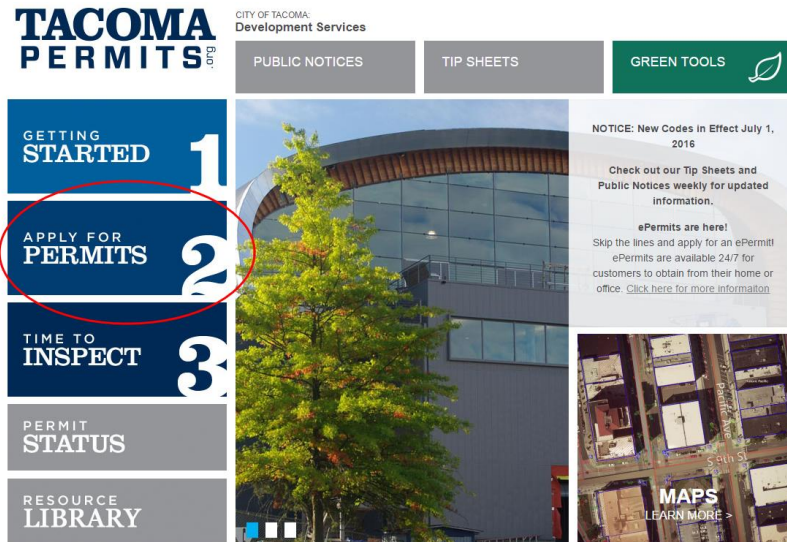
TACOMA PERMITS .org

CITY OF TACOMA:
Development Services

PUBLIC NOTICES

TIP SHEETS

GREEN TOOLS

GETTING STARTED 1

APPLY FOR PERMITS 2

TIME TO INSPECT 3

PERMIT STATUS

RESOURCE LIBRARY

NOTICE: New Codes in Effect July 1, 2016

Check out our Tip Sheets and Public Notices weekly for updated information.

ePermits are here!
Skip the lines and apply for an ePermit! ePermits are available 24/7 for customers to obtain from their home or office. Click here for more informaiton

Pacific Ave

S 9th St

MAPS
LEARN MORE >